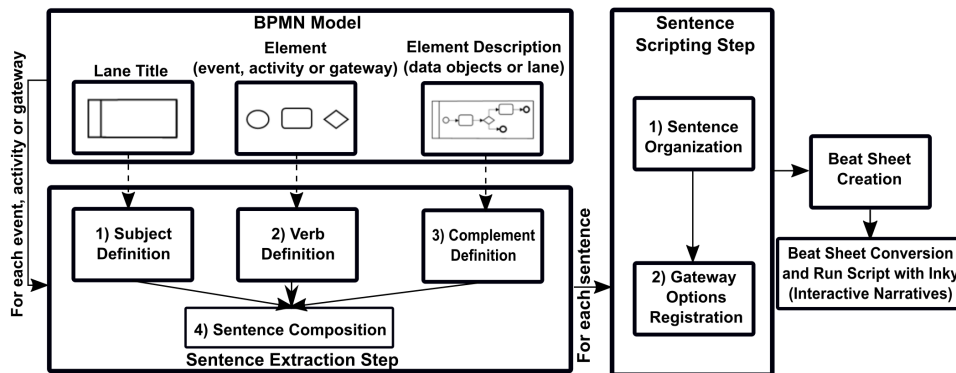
BPMN Model

Lane Title

Element (event, activity or gateway)

Element Description (data objects or lane)

For each event, activity or gateway

1) Subject Definition

2) Verb Definition

3) Complement Definition

4) Sentence Composition

Sentence Extraction Step

For each sentence

Sentence Scripting Step

1) Sentence Organization

2) Gateway Options Registration

Beat Sheet Creation

Beat Sheet Conversion and Run Script with Inky (Interactive Narratives)